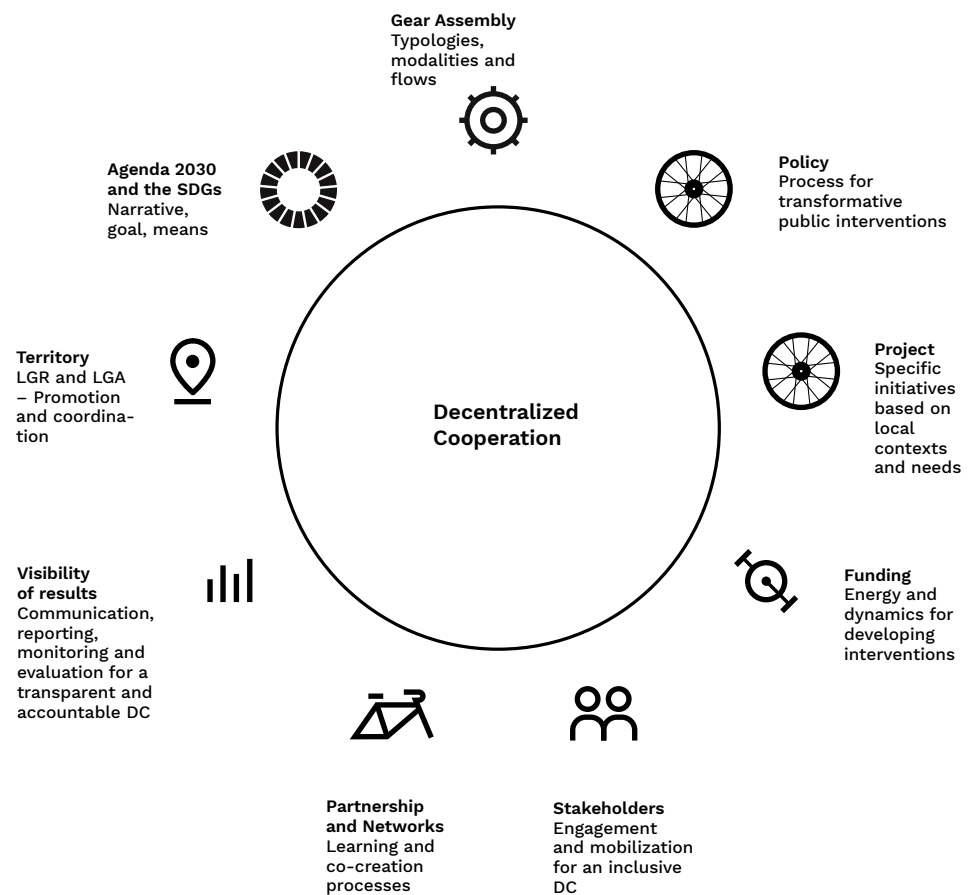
**Gear Assembly**
Typologies, modalities and flows

**Policy**
Process for transformative public interventions

**Project**
Specific initiatives based on local contexts and needs

**Funding**
Energy and dynamics for developing interventions

**Stakeholders**
Engagement and mobilization for an inclusive DC

**Partnership and Networks**
Learning and co-creation processes

**Visibility of results**
Communication, reporting, monitoring and evaluation for a transparent and accountable DC

**Territory**
LGR and LGA – Promotion and coordination

**Agenda 2030 and the SDGs**
Narrative, goal, means

**Decentralized Cooperation**